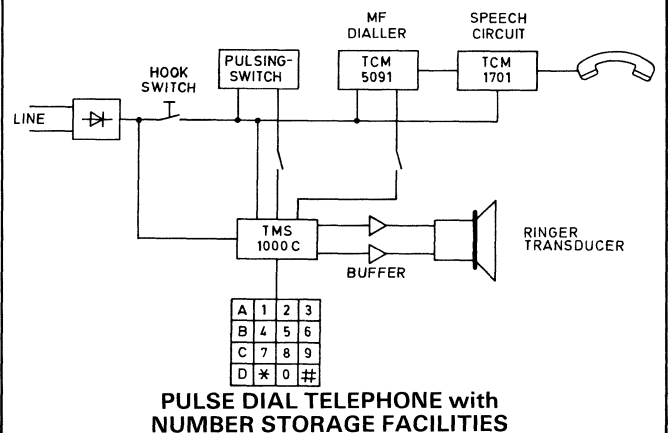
MF DIALLER

SPEECH CIRCUIT

HOOK SWITCH

PULSING-SWITCH

TCM 5091

TCM 1701

LINE

TMS 1000 C

RINGER TRANSDUCER

BUFFER

| A | 1 | 2 | 3 |
|---|---|---|---|
| B | 4 | 5 | 6 |
| C | 7 | 8 | 9 |
| D | * | 0 | # |

PULSE DIAL TELEPHONE with NUMBER STORAGE FACILITIES